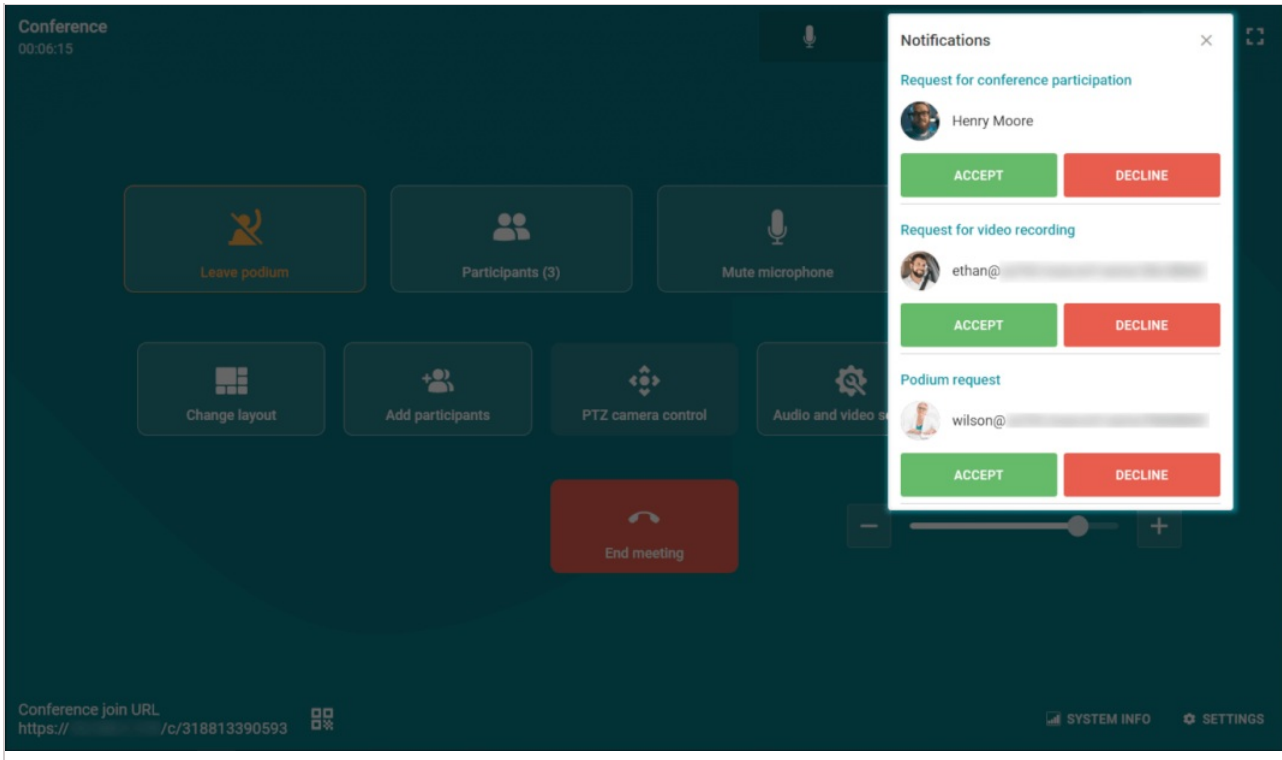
Conference
00:06:15

Notifications ×

Request for conference participation

Henry Moore

ACCEPT DECLINE

Request for video recording

ethan@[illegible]

ACCEPT DECLINE

Podium request

wilson@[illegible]

ACCEPT DECLINE

Leave podium

Participants (3)

Mute microphone

Change layout

Add participants

PTZ camera control

Audio and video s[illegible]

End meeting

−

+

Conference join URL
https://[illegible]/c/318813390593

SYSTEM INFO

SETTINGS